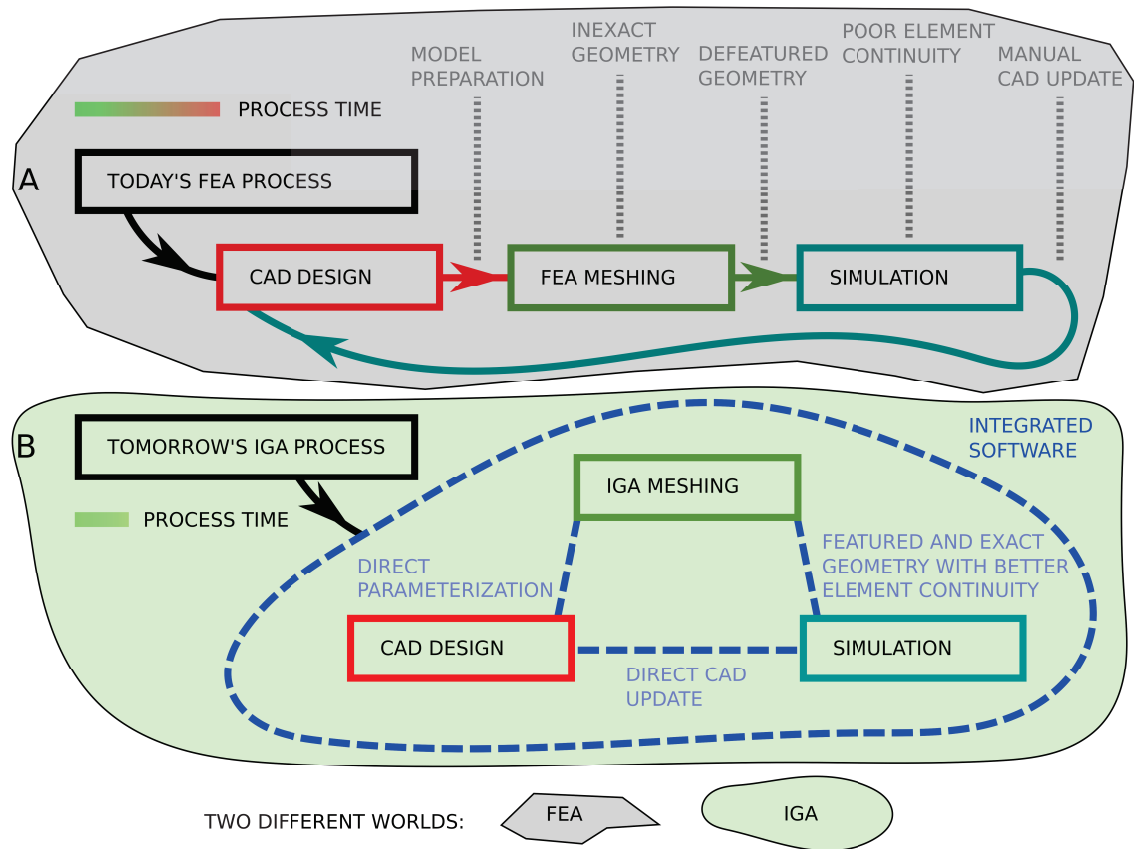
A

PROCESS TIME

MODEL PREPARATION

INEXACT GEOMETRY

DEFEATURED GEOMETRY

POOR ELEMENT CONTINUITY

MANUAL CAD UPDATE

TODAY'S FEA PROCESS

CAD DESIGN

FEA MESHING

SIMULATION

B

TOMORROW'S IGA PROCESS

PROCESS TIME

INTEGRATED SOFTWARE

IGA MESHING

DIRECT PARAMETERIZATION

FEATURED AND EXACT GEOMETRY WITH BETTER ELEMENT CONTINUITY

CAD DESIGN

SIMULATION

DIRECT CAD UPDATE

TWO DIFFERENT WORLDS:

FEA

IGA